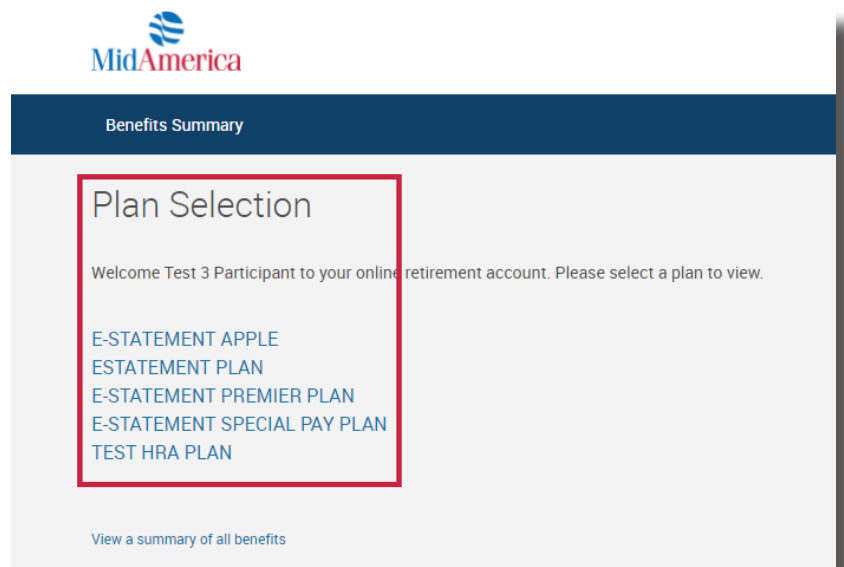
MidAmerica

Benefits Summary

Plan Selection

Welcome Test 3 Participant to your online retirement account. Please select a plan to view.

E-STATEMENT APPLE
ESTATEMENT PLAN
E-STATEMENT PREMIER PLAN
E-STATEMENT SPECIAL PAY PLAN
TEST HRA PLAN

View a summary of all benefits